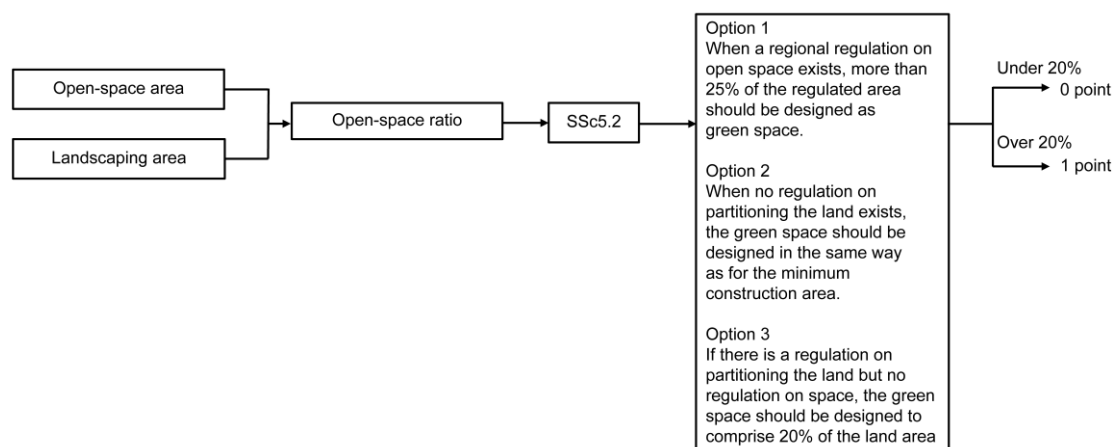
Open-space area

Landscaping area

Open-space ratio

SSc5.2

Option 1
When a regional regulation on open space exists, more than 25% of the regulated area should be designed as green space.

Option 2
When no regulation on partitioning the land exists, the green space should be designed in the same way as for the minimum construction area.

Option 3
If there is a regulation on partitioning the land but no regulation on space, the green space should be designed to comprise 20% of the land area

Under 20%
0 point

Over 20%
1 point